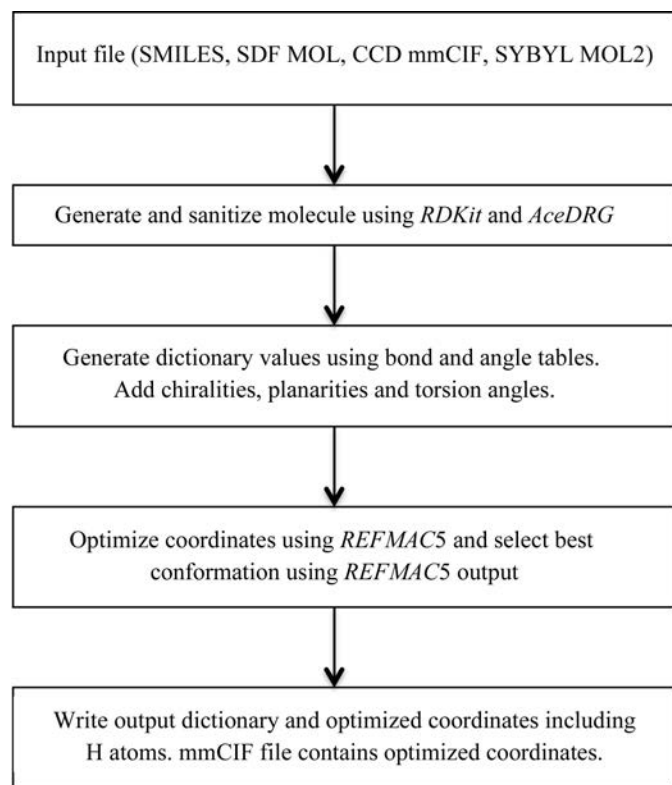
Input file (SMILES, SDF MOL, CCD mmCIF, SYBYL MOL2)

Generate and sanitize molecule using *RDKit* and *AceDRG*

Generate dictionary values using bond and angle tables. Add chiralities, planarities and torsion angles.

Optimize coordinates using *REFMAC*5 and select best conformation using *REFMAC*5 output

Write output dictionary and optimized coordinates including H atoms. mmCIF file contains optimized coordinates.